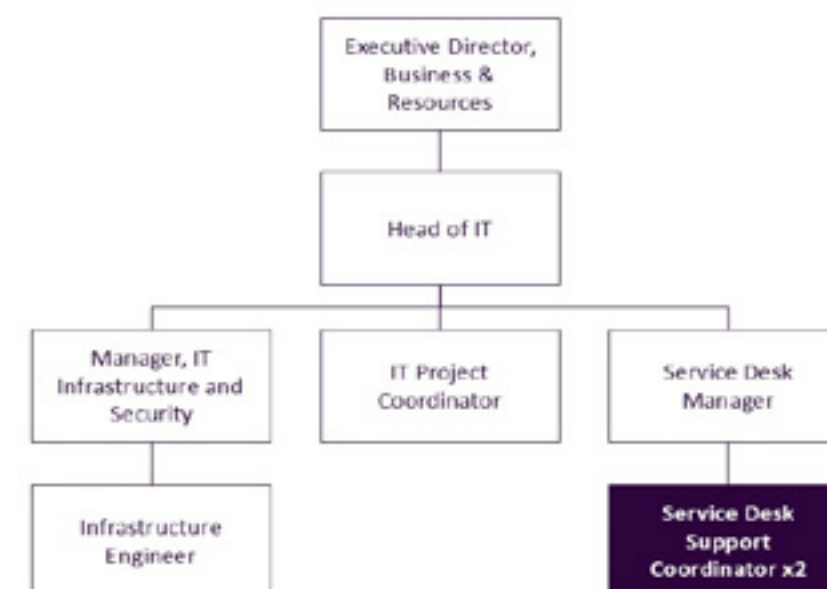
Executive Director, Business & Resources

Head of IT

Manager, IT Infrastructure and Security

IT Project Coordinator

Service Desk Manager

Infrastructure Engineer

Service Desk Support Coordinator x2